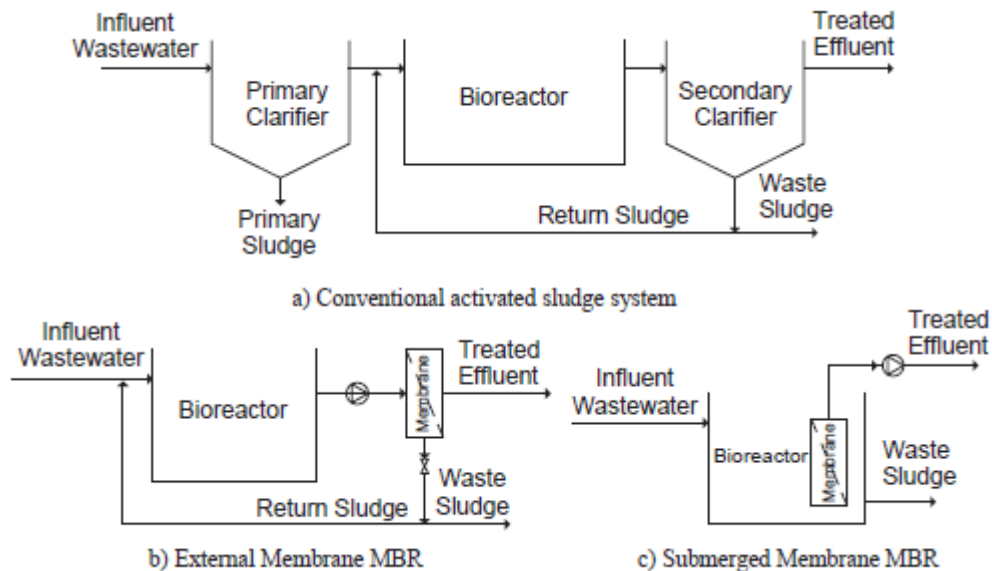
Influent Wastewater

Primary Clarifier

Primary Sludge

Bioreactor

Return Sludge

Secondary Clarifier

Treated Effluent

Waste Sludge

a) Conventional activated sludge system

Influent Wastewater

Bioreactor

Membrane

Treated Effluent

Return Sludge

Waste Sludge

b) External Membrane MBR

Influent Wastewater

Bioreactor

Membrane

Treated Effluent

Waste Sludge

c) Submerged Membrane MBR